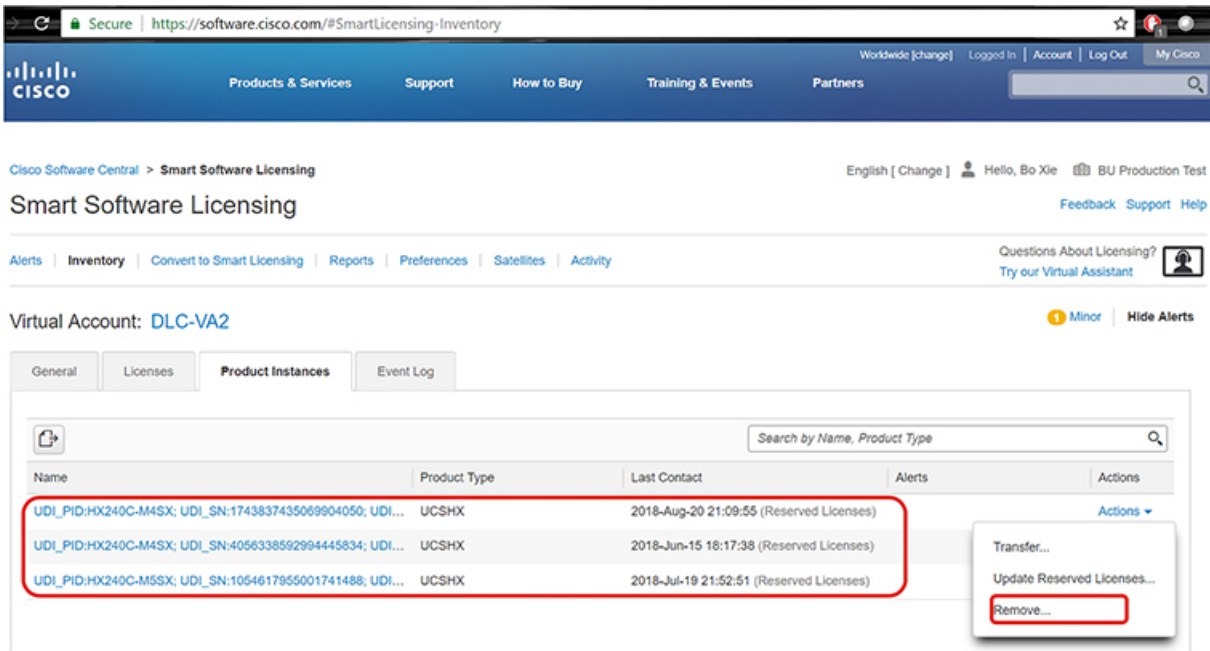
Secure | https://software.cisco.com/#SmartLicensing-Inventory

Worldwide [change] | Logged In | Account | Log Out | My Cisco

cisco

Products & Services | Support | How to Buy | Training & Events | Partners

Cisco Software Central > Smart Software Licensing

English [ Change ] Hello, Bo Xie BU Production Test

Smart Software Licensing

Feedback Support Help

Alerts | Inventory | Convert to Smart Licensing | Reports | Preferences | Satellites | Activity

Questions About Licensing? Try our Virtual Assistant

Virtual Account: DLC-VA2

1 Minor | Hide Alerts

General | Licenses | Product Instances | Event Log

Search by Name, Product Type

| Name | Product Type | Last Contact | Alerts | Actions |
|---|---|---|---|---|
| UDI_PID:HX240C-M4SX; UDI_SN:174383743506990​4050; UDI... | UCSHX | 2018-Aug-20 21:09:55 (Reserved Licenses) | | Actions |
| UDI_PID:HX240C-M4SX; UDI_SN:405633859299444​5834; UDI... | UCSHX | 2018-Jun-15 18:17:38 (Reserved Licenses) | | |
| UDI_PID:HX240C-M5SX; UDI_SN:105461795500174​1488; UDI... | UCSHX | 2018-Jul-19 21:52:51 (Reserved Licenses) | | |

Transfer...
Update Reserved Licenses...
Remove...